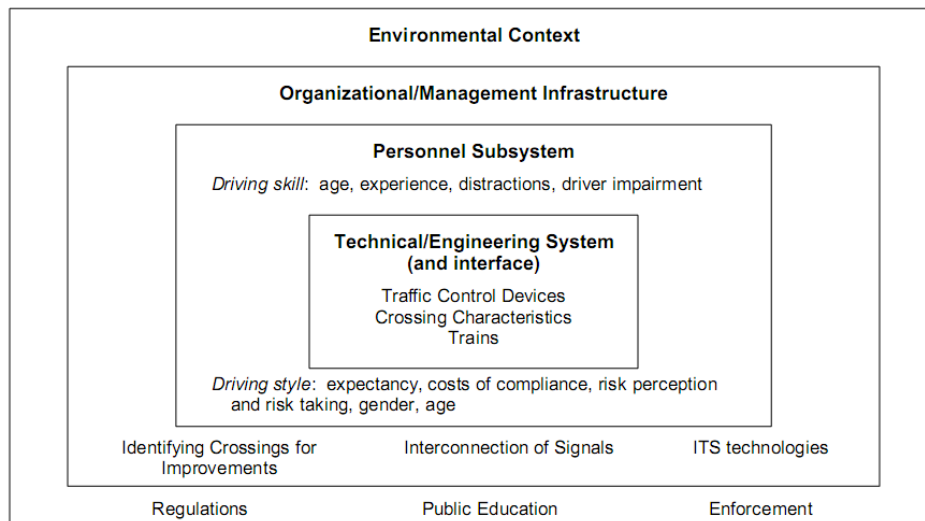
Environmental Context

Organizational/Management Infrastructure

Personnel Subsystem

*Driving skill*: age, experience, distractions, driver impairment

Technical/Engineering System (and interface)

Traffic Control Devices
Crossing Characteristics
Trains

*Driving style*: expectancy, costs of compliance, risk perception and risk taking, gender, age

Identifying Crossings for Improvements

Interconnection of Signals

ITS technologies

Regulations

Public Education

Enforcement